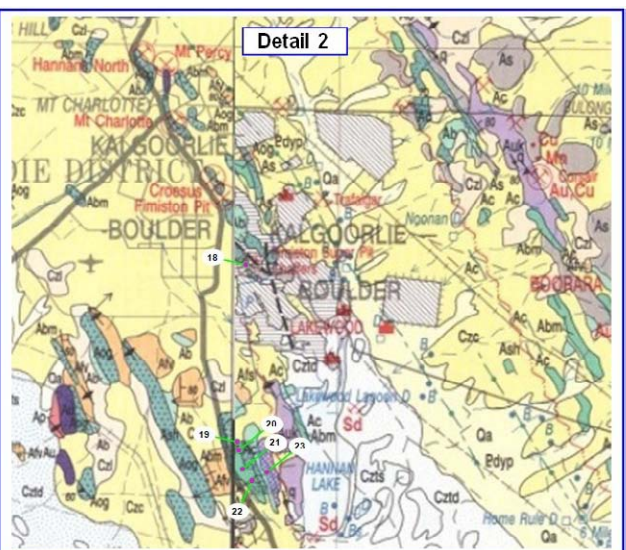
Detail 2

HILL
Mt Percy
Hannans North
MT CHARLOTTE
Mt Charlotte
KALGOORLIE
DIE DISTRICT
Croesus
Fimiston Pit
BOULDER
KALGOORLIE
Fimiston Super Pit
BOULDER
LAKEWOOD
Lakewood Lagoon
HANNAN LAKE
Home Rule
Noonan
Trafalgar
Sovereign
BOORARA
Czl
As
Ac
Ab
Aog
Abm
Edyp
Qa
Au Cu
Czc
Ash
Afs
Cztd
Czts
Ap
Afv
Sd
B
18
19
20
21
22
23